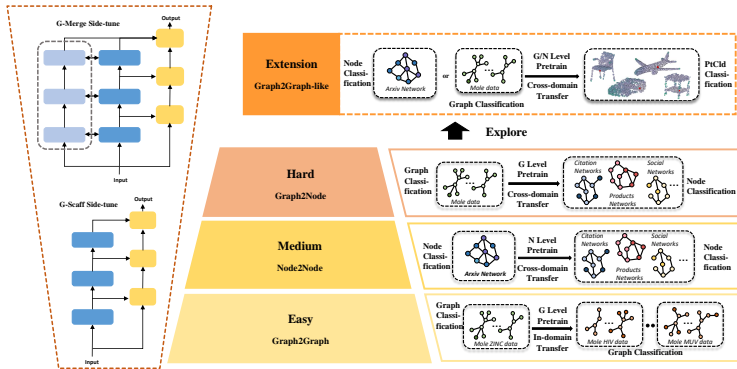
G-Merge Side-tune

Output

Input

G-Scaff Side-tune

Output

Input

Extension
Graph2Graph-like

Node Classification

Arxiv Network

or

Mole data

Graph Classification

G/N Level Pretrain

Cross-domain Transfer

PtCld Classification

Explore

Hard
Graph2Node

Graph Classification

Mole data

G Level Pretrain

Cross-domain Transfer

Citation Networks

Products Networks

Social Networks

Node Classification

Medium
Node2Node

Node Classification

Arxiv Network

N Level Pretrain

Cross-domain Transfer

Citation Networks

Products Networks

Social Networks

Node Classification

Easy
Graph2Graph

Graph Classification

Mole ZINC data

G Level Pretrain

In-domain Transfer

Mole HIV data

Mole MUV data

Graph Classification